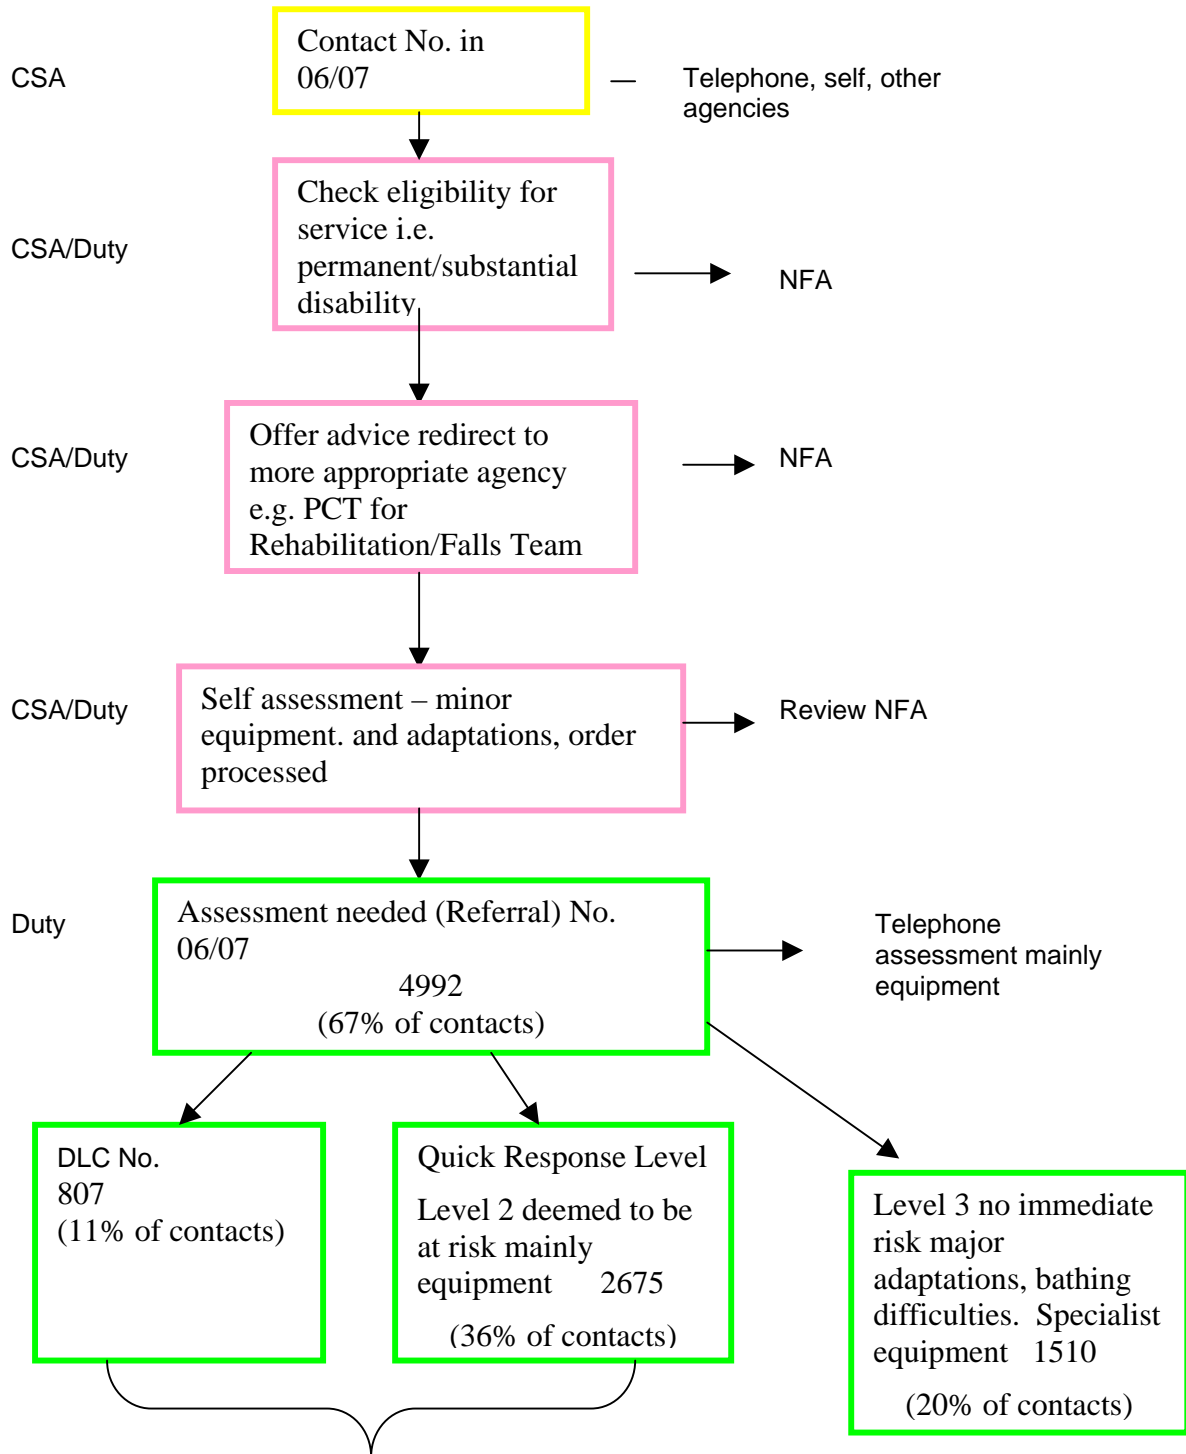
CSA

Contact No. in 06/07

Telephone, self, other agencies

CSA/Duty

Check eligibility for service i.e. permanent/substantial disability

NFA

CSA/Duty

Offer advice redirect to more appropriate agency e.g. PCT for Rehabilitation/Falls Team

NFA

CSA/Duty

Self assessment – minor equipment. and adaptations, order processed

Review NFA

Duty

Assessment needed (Referral) No. 06/07
4992
(67% of contacts)

Telephone assessment mainly equipment

DLC No.
807
(11% of contacts)

Quick Response Level

Level 2 deemed to be at risk mainly equipment 2675

(36% of contacts)

Level 3 no immediate risk major adaptations, bathing difficulties. Specialist equipment 1510

(20% of contacts)